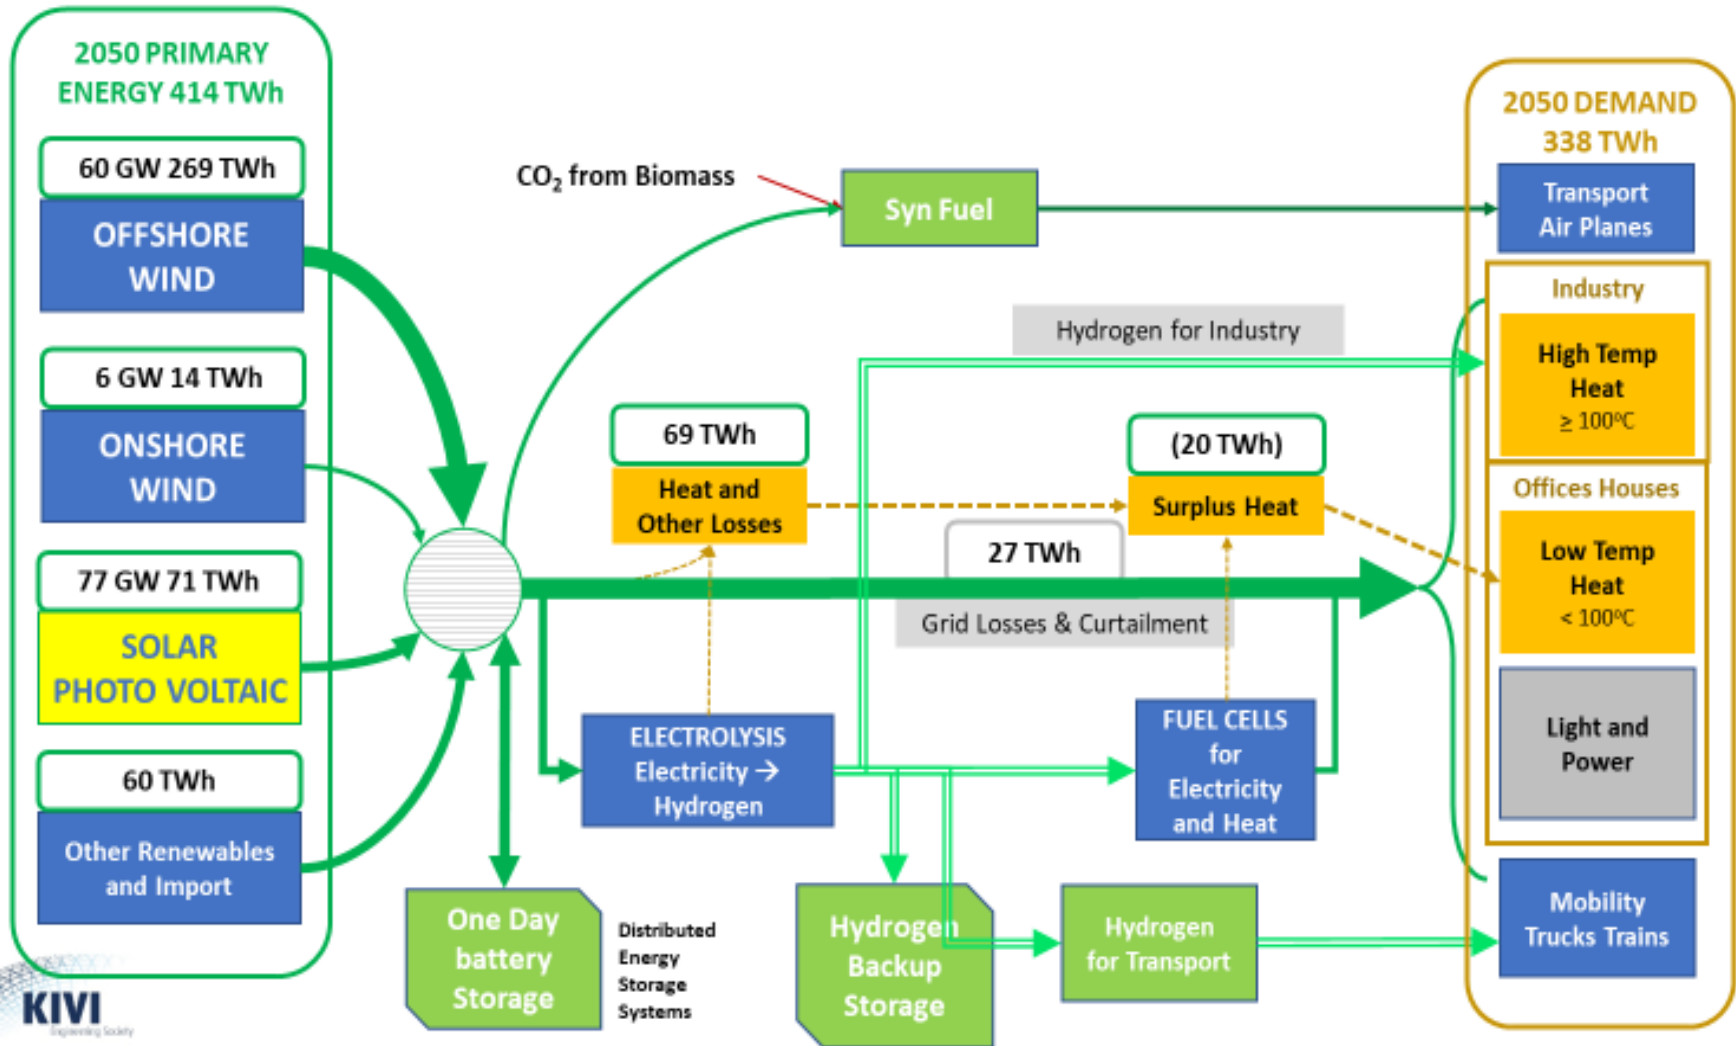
2050 PRIMARY ENERGY 414 TWh

60 GW 269 TWh

OFFSHORE WIND

6 GW 14 TWh

ONSHORE WIND

77 GW 71 TWh

SOLAR PHOTO VOLTAIC

60 TWh

Other Renewables and Import

KIVI

$CO_2$ from Biomass

Syn Fuel

Hydrogen for Industry

69 TWh

Heat and Other Losses

(20 TWh)

Surplus Heat

27 TWh

Grid Losses & Curtailment

ELECTROLYSIS Electricity → Hydrogen

FUEL CELLS for Electricity and Heat

One Day battery Storage

Distributed Energy Storage Systems

Hydrogen Backup Storage

Hydrogen for Transport

2050 DEMAND 338 TWh

Transport Air Planes

Industry

High Temp Heat ≥ 100°C

Offices Houses

Low Temp Heat < 100°C

Light and Power

Mobility Trucks Trains